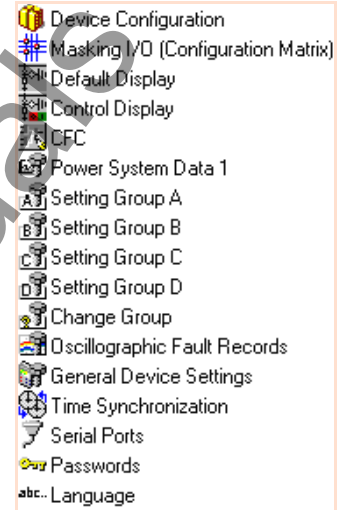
Device Configuration
Masking I/O (Configuration Matrix)
Default Display
Control Display
CFC
Power System Data 1
Setting Group A
Setting Group B
Setting Group C
Setting Group D
Change Group
Oscillographic Fault Records
General Device Settings
Time Synchronization
Serial Ports
Passwords
abc.. Language